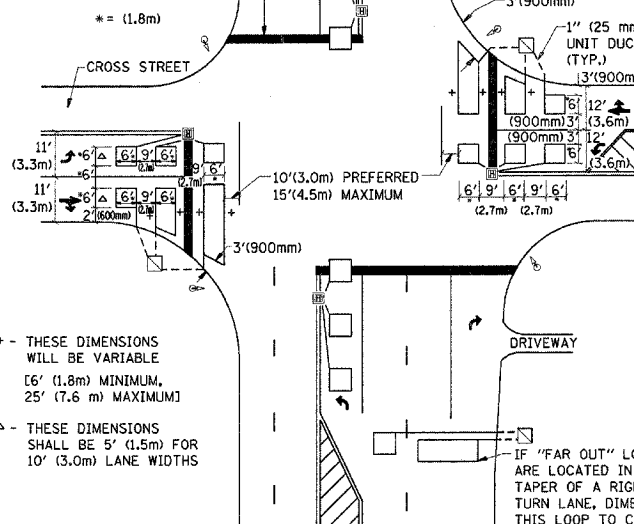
* = (1.8m)

3'(900mm)

1" (25 mm
UNIT DUC
(TYP.)
3'(900m

CROSS STREET

11'
(3.3m)
*6'
6'
9'
6'
*6'
(2.7m)
9'
(2.7m)
6'
11'
(3.3m)
*6'
6'
9'
6'
2'(600mm)
(2.7m)

10'(3.0m) PREFERRED
15'(4.5m) MAXIMUM

3'(900mm)

6'
(900mm)3'
(900mm)3'
6'
12'
(3.6m)
12'
(3.6m)
6' 9' 6' 9' 6'
(2.7m) (2.7m)

DRIVEWAY

+ - THESE DIMENSIONS WILL BE VARIABLE
[6' (1.8m) MINIMUM, 25' (7.6 m) MAXIMUM]

△ - THESE DIMENSIONS SHALL BE 5' (1.5m) FOR 10' (3.0m) LANE WIDTHS

IF "FAR OUT" LO
ARE LOCATED IN
TAPER OF A RIGH
TURN LANE, DIME
THIS LOOP TO C